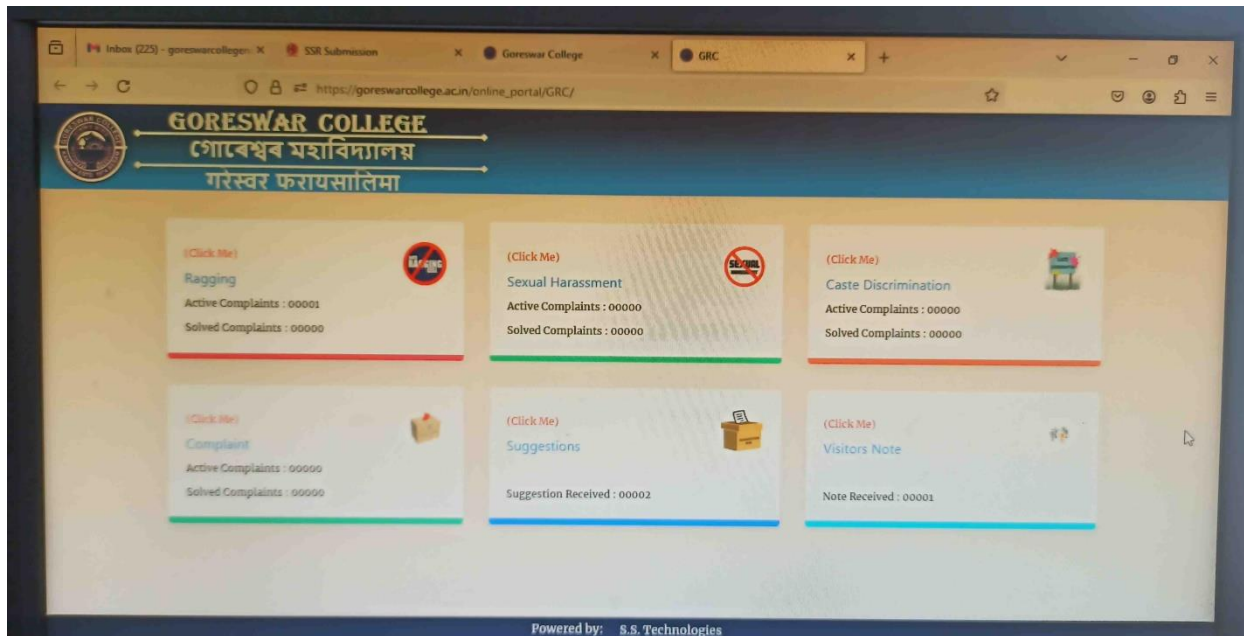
Inbox (225) - goreswarcollege ×
SSR Submission ×
Goreswar College ×
GRC ×
+

https://goreswarcollege.ac.in/online_portal/GRC/

GORESWAR COLLEGE
গোৰেশ্বৰ মহাবিদ্যালয়
गरेस्वर फरायसालिमा

(Click Me)
Ragging
Active Complaints : 00001
Solved Complaints : 00000

(Click Me)
Sexual Harassment
Active Complaints : 00000
Solved Complaints : 00000

(Click Me)
Caste Discrimination
Active Complaints : 00000
Solved Complaints : 00000

(Click Me)
Complaint
Active Complaints : 00000
Solved Complaints : 00000

(Click Me)
Suggestions
Suggestion Received : 00002

(Click Me)
Visitors Note
Note Received : 00001

Powered by: S.S. Technologies